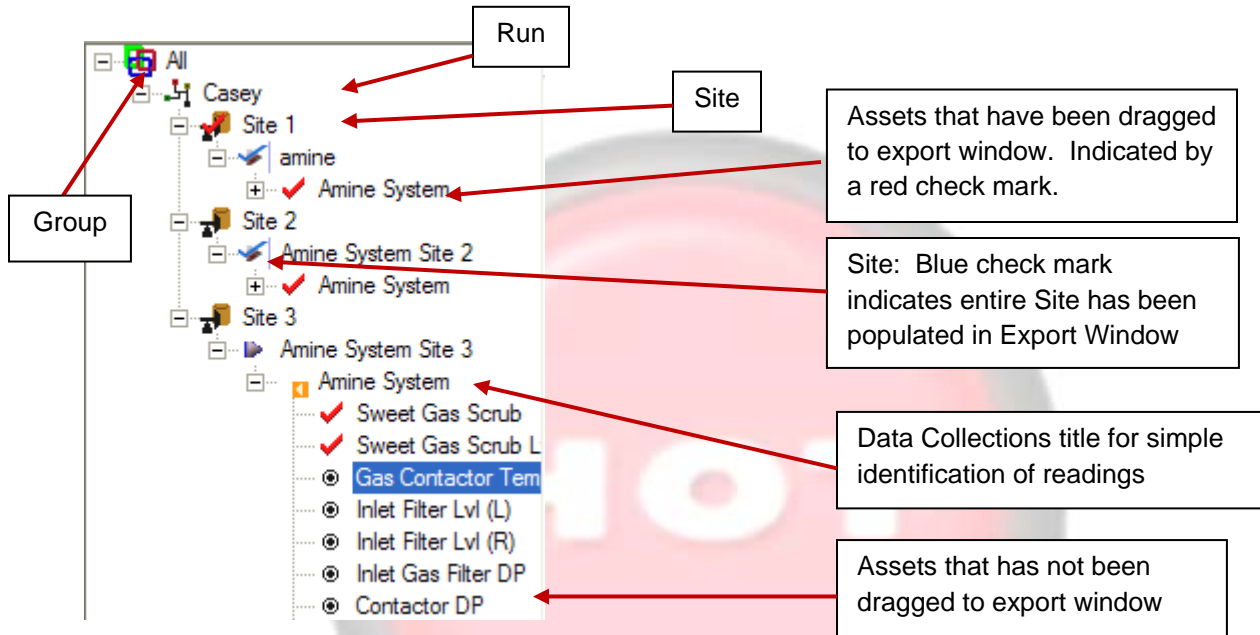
All
Casey
Site 1
amine
Amine System
Site 2
Amine System Site 2
Amine System
Site 3
Amine System Site 3
Amine System
Sweet Gas Scrub
Sweet Gas Scrub L
Gas Contactor Tem
Inlet Filter Lvl (L)
Inlet Filter Lvl (R)
Inlet Gas Filter DP
Contactor DP

Run

Site

Group

Assets that have been dragged to export window. Indicated by a red check mark.

Site: Blue check mark indicates entire Site has been populated in Export Window

Data Collections title for simple identification of readings

Assets that has not been dragged to export window